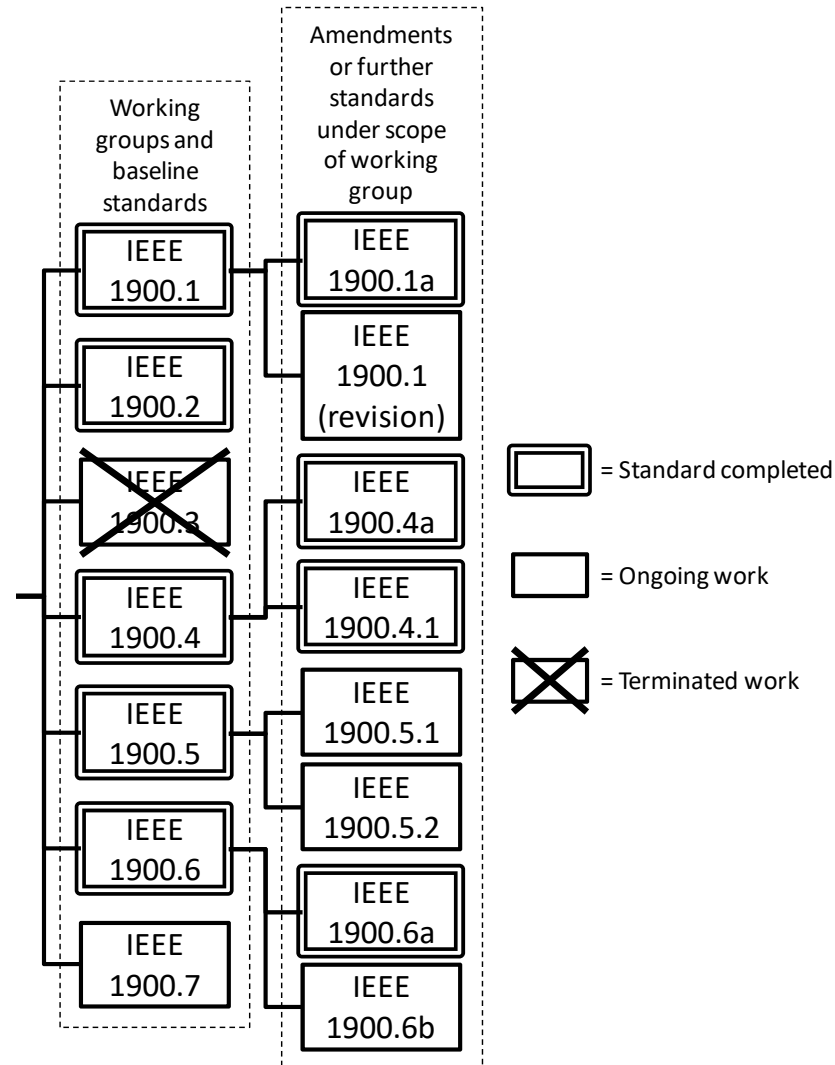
Working groups and baseline standards

Amendments or further standards under scope of working group

IEEE 1900.1

IEEE 1900.1a

IEEE 1900.1 (revision)

IEEE 1900.2

IEEE 1900.3

IEEE 1900.4a

IEEE 1900.4

IEEE 1900.4.1

IEEE 1900.5

IEEE 1900.5.1

IEEE 1900.5.2

IEEE 1900.6

IEEE 1900.6a

IEEE 1900.7

IEEE 1900.6b

= Standard completed

= Ongoing work

= Terminated work